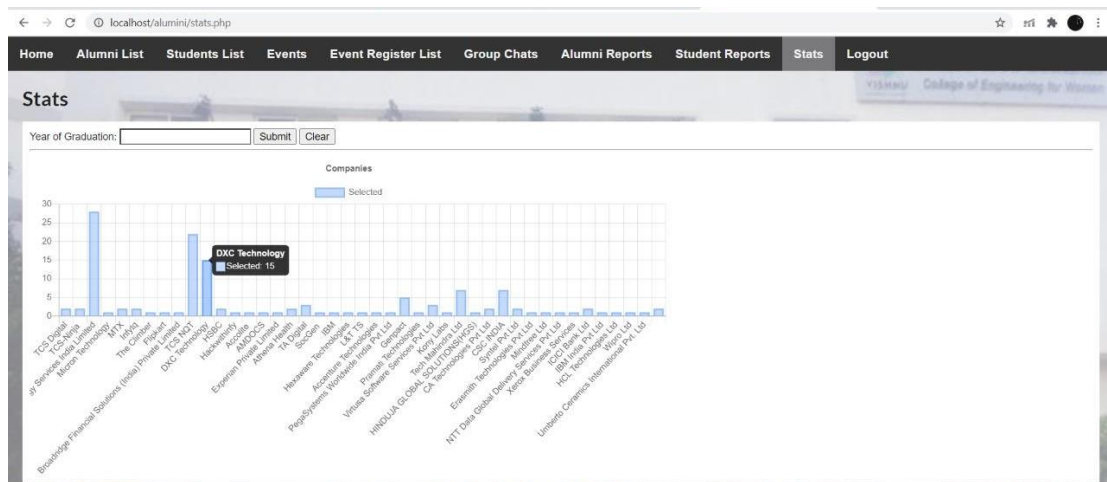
localhost/alumni/stats.php

Home Alumni List Students List Events Event Register List Group Chats Alumni Reports Student Reports Stats Logout

VISHNU College of Engineering for Women

Stats

Year of Graduation: Submit Clear

Companies

Selected

30
25
20
15
10
5
0

DXC Technology
Selected: 15

TCS Digital
TCS-Ninja
ay Services India Limited
Micron Technology
MTX
Infyiq
The Climber
Flipkart
Broadridge Financial Solutions (India) Private Limited
TCS NQT
DXC Technology
HSBC
Hackwitinfy
Accolite
AMDOCS
Experian Private Limited
Athena Health
TA Digital
SocGen
IBM
Hexaware Technologies
L&T TS
Accenture Technologies
PegaSystems Worldwide India Pvt Ltd
Genpact
Pramati Technologies
Virtusa Software Services Pvt Ltd
Kony Labs
Tech Mahindra Ltd
HINDUJA GLOBAL SOLUTIONS(HGS)
CA Technologies Pvt Ltd
CSC INDIA
Syntel Pvt Ltd
Eramsith Technologies Pvt Ltd
Mindtree Ltd
NTT Data Global Delivery Services Pvt Ltd
Xerox Business Services
ICICI Bank Ltd
IBM India Pvt Ltd
HCL Technologies Ltd
Wipro Ltd
Umberto Ceramics International Pvt. Ltd